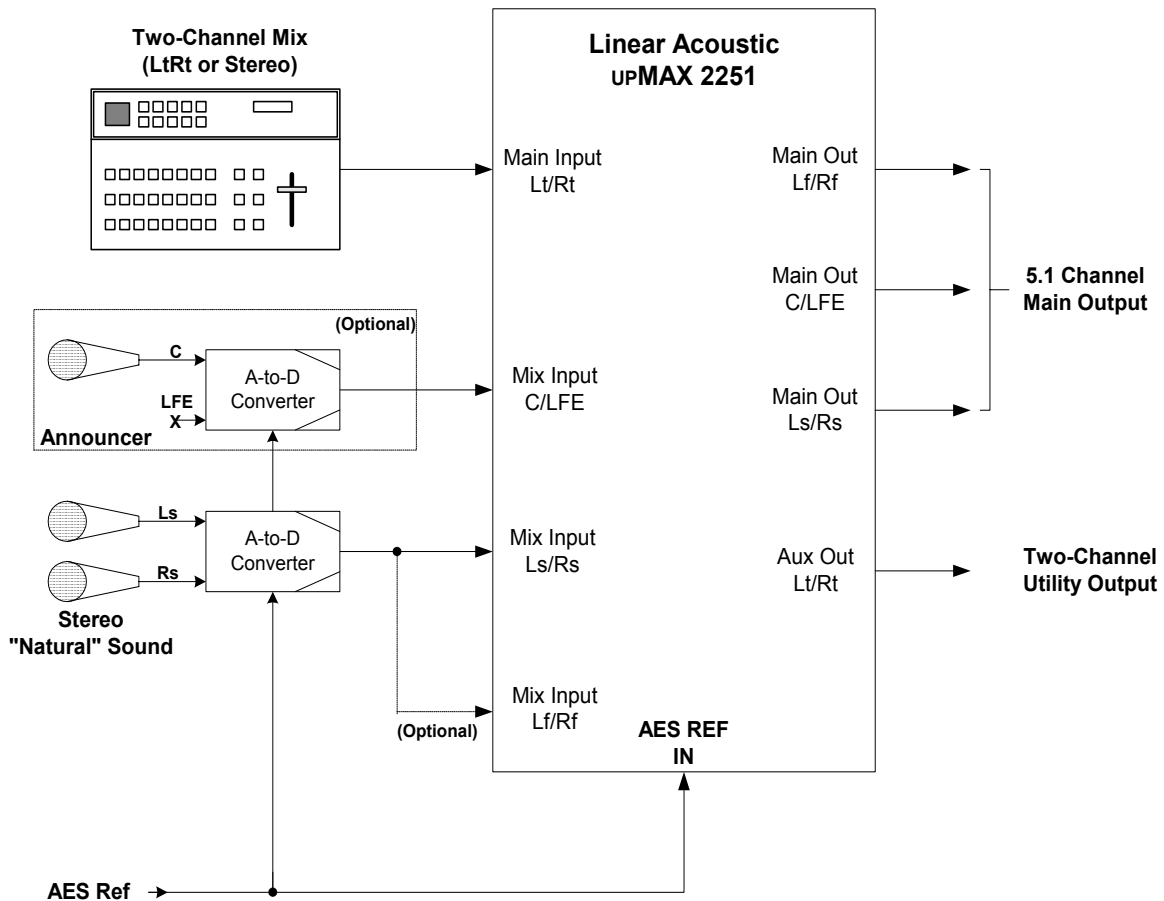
Two-Channel Mix
(LtRt or Stereo)

Linear Acoustic
UPMAX 2251

Main Input
Lt/Rt

Main Out
Lf/Rf

Main Out
C/LFE

5.1 Channel
Main Output

(Optional)

C

LFE
X

A-to-D
Converter

Announcer

Mix Input
C/LFE

Main Out
Ls/Rs

Ls

Rs

A-to-D
Converter

Stereo
"Natural" Sound

Mix Input
Ls/Rs

Aux Out
Lt/Rt

Two-Channel
Utility Output

(Optional)

Mix Input
Lf/Rf

AES REF
IN

AES Ref